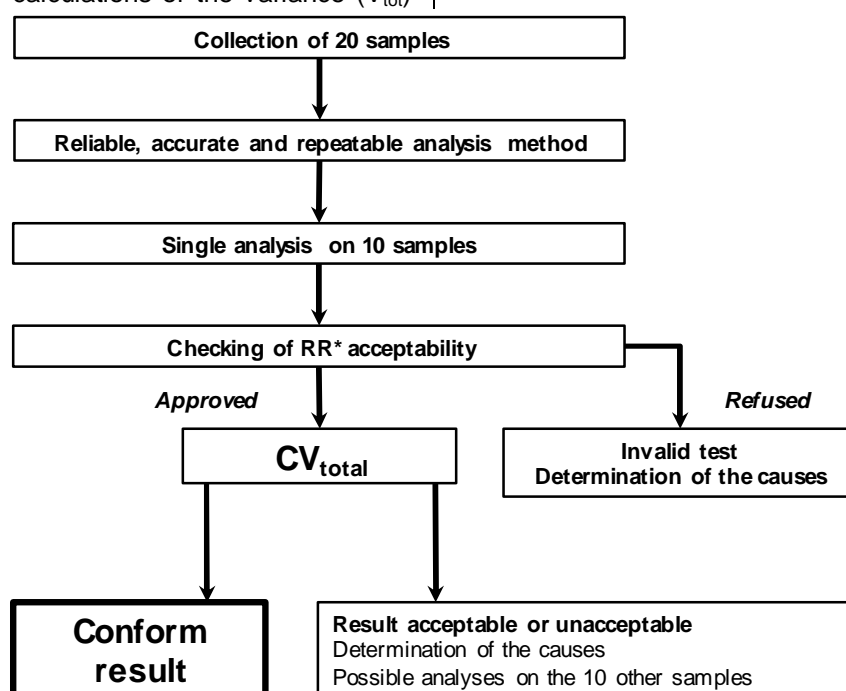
calculations of the variance ($V_{tot}$)

Collection of 20 samples

Reliable, accurate and repeatable analysis method

Single analysis on 10 samples

Checking of RR* acceptability

Approved

Refused

CV$_{total}$

Invalid test
Determination of the causes

Conform result

Result acceptable or unacceptable
Determination of the causes
Possible analyses on the 10 other samples